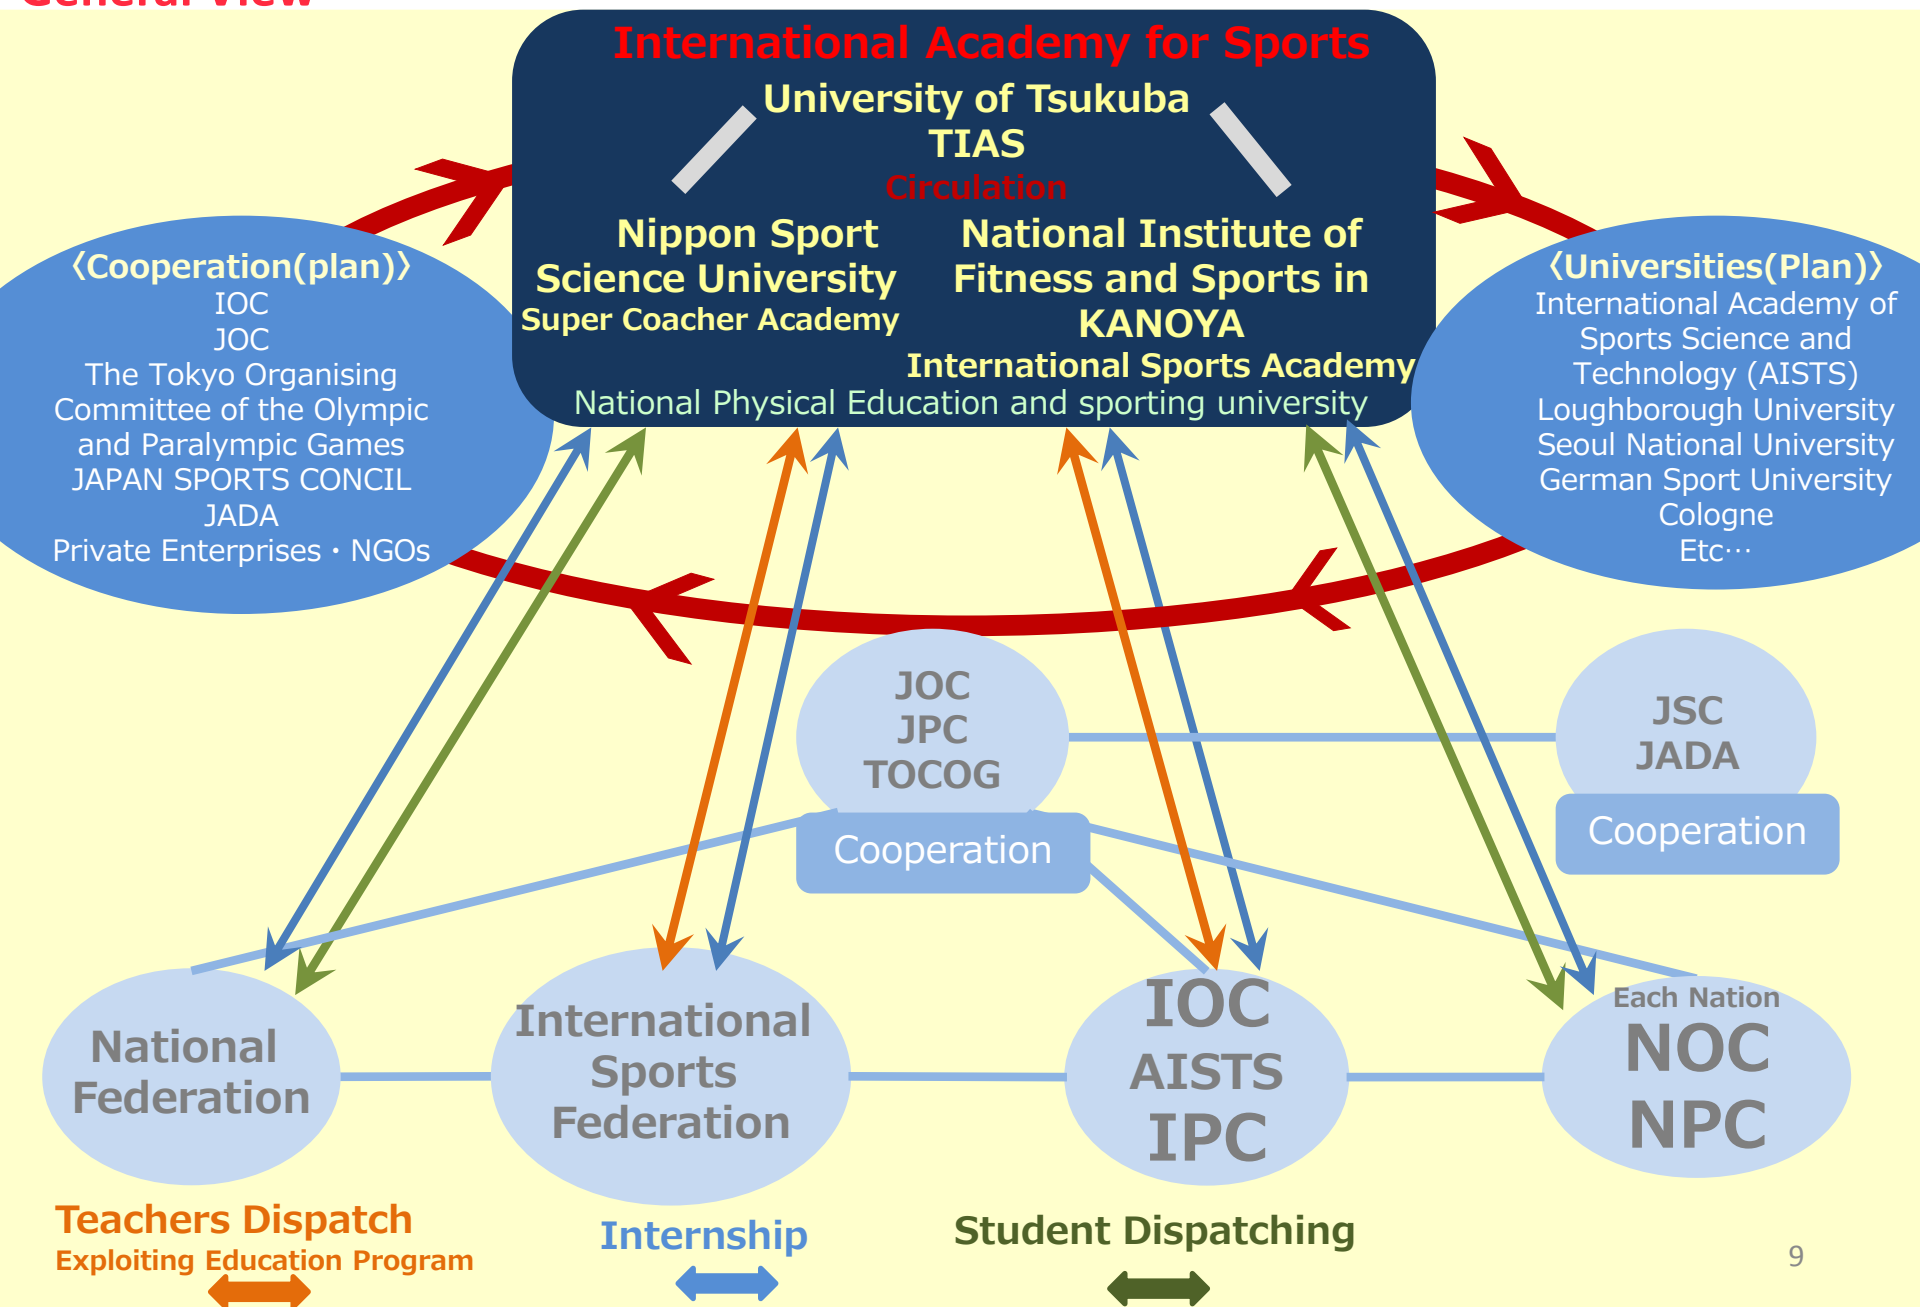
International Academy for Sports

University of Tsukuba
TIAS

Circulation

Nippon Sport Science University
Super Coacher Academy

National Institute of Fitness and Sports in KANOYA
International Sports Academy

National Physical Education and sporting university

《Cooperation(plan)》
IOC
JOC
The Tokyo Organising Committee of the Olympic and Paralympic Games
JAPAN SPORTS CONCIL
JADA
Private Enterprises・NGOs

《Universities(Plan)》
International Academy of Sports Science and Technology (AISTS)
Loughborough University
Seoul National University
German Sport University Cologne
Etc···

JOC
JPC
TOCOG

Cooperation

JSC
JADA

Cooperation

National Federation

International Sports Federation

IOC
AISTS
IPC

Each Nation
NOC
NPC

Teachers Dispatch
Exploiting Education Program

Internship

Student Dispatching

9